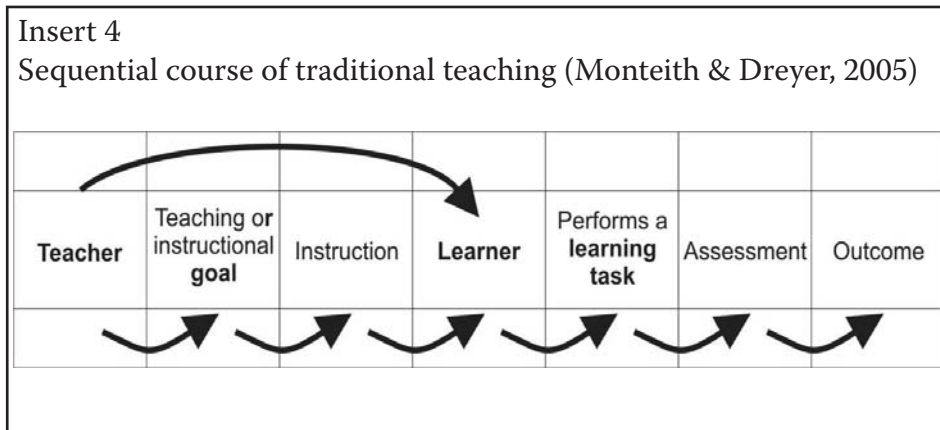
Insert 4
Sequential course of traditional teaching (Monteith & Dreyer, 2005)

| Teacher | Teaching or instructional goal | Instruction | Learner | Performs a learning task | Assessment | Outcome |
|---|---|---|---|---|---|---|